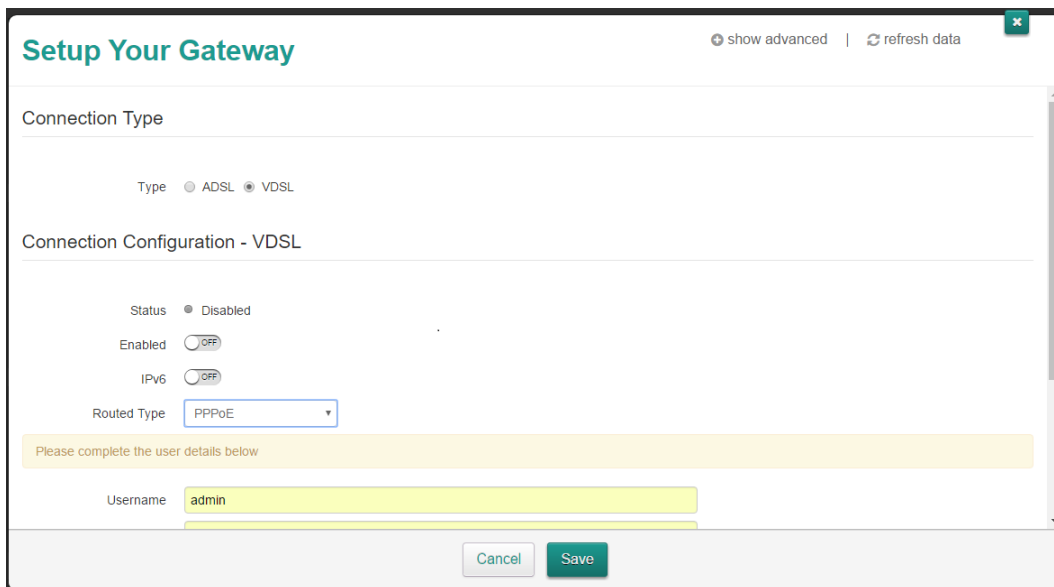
Setup Your Gateway

show advanced | refresh data

Connection Type

Type ADSL VDSL

Connection Configuration - VDSL

Status Disabled

Enabled OFF

IPv6 OFF

Routed Type PPPoE

Please complete the user details below

Username admin

Cancel Save